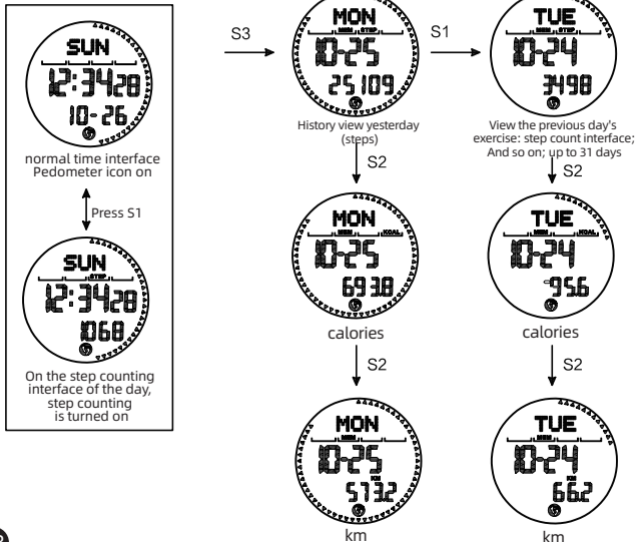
SUN
12:34 28
10-26
normal time interface
Pedometer icon on

Press S1

SUN
STEP
12:34 28
1068
On the step counting interface of the day, step counting is turned on

S3

MON
STEP
10-25
25109
History view yesterday (steps)

S2

MON
GOAL
10-25
693.8
calories

S2

MON
10-25
KM
573.2
km

S1

TUE
STEP
10-24
3498
View the previous day's exercise: step count interface; And so on; up to 31 days

S2

TUE
GOAL
10-24
95.6
calories

S2

TUE
10-24
KM
66.2
km